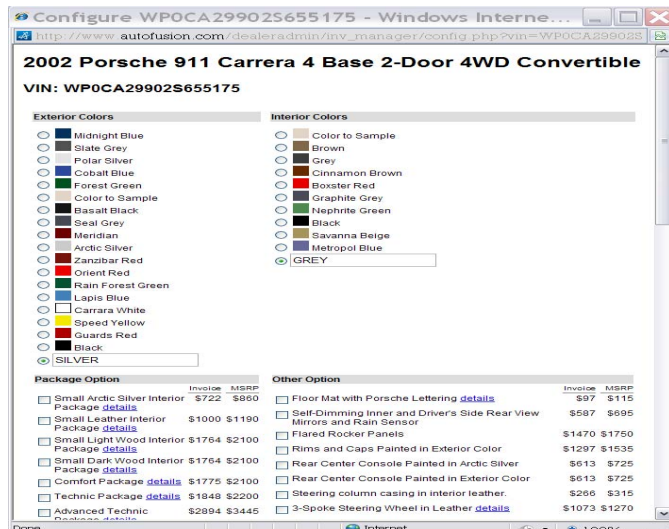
Configure WP0CA29902S655175 - Windows Interne...

http://www.autofusion.com/dealeradmin/inv_manager/config.php?vin=WP0CA29902S

2002 Porsche 911 Carrera 4 Base 2-Door 4WD Convertible

VIN: WP0CA29902S655175

Exterior Colors

Midnight Blue
Slate Grey
Polar Silver
Cobalt Blue
Forest Green
Color to Sample
Basalt Black
Seal Grey
Meridian
Arctic Silver
Zanzibar Red
Orient Red
Rain Forest Green
Lapis Blue
Carrara White
Speed Yellow
Guards Red
Black
SILVER

Interior Colors

Color to Sample
Brown
Grey
Cinnamon Brown
Boxster Red
Graphite Grey
Nephrite Green
Black
Savanna Beige
Metropol Blue
GREY

Package Option

| | Invoice | MSRP |
|---|---|---|
| Small Arctic Silver Interior Package details | \$722 | \$860 |
| Small Leather Interior Package details | \$1000 | \$1190 |
| Small Light Wood Interior Package details | \$1764 | \$2100 |
| Small Dark Wood Interior Package details | \$1764 | \$2100 |
| Comfort Package details | \$1775 | \$2100 |
| Technic Package details | \$1848 | \$2200 |
| Advanced Technic Package details | \$2894 | \$3445 |

Other Option

| | Invoice | MSRP |
|---|---|---|
| Floor Mat with Porsche Lettering details | \$97 | \$115 |
| Self-Dimming Inner and Driver's Side Rear View Mirrors and Rain Sensor | \$587 | \$695 |
| Flared Rocker Panels | \$1470 | \$1750 |
| Rims and Caps Painted in Exterior Color | \$1297 | \$1535 |
| Rear Center Console Painted in Arctic Silver | \$613 | \$725 |
| Rear Center Console Painted in Exterior Color | \$613 | \$725 |
| Steering column casing in interior leather. | \$266 | \$315 |
| 3-Spoke Steering Wheel in Leather details | \$1073 | \$1270 |

Done
Internet
100%